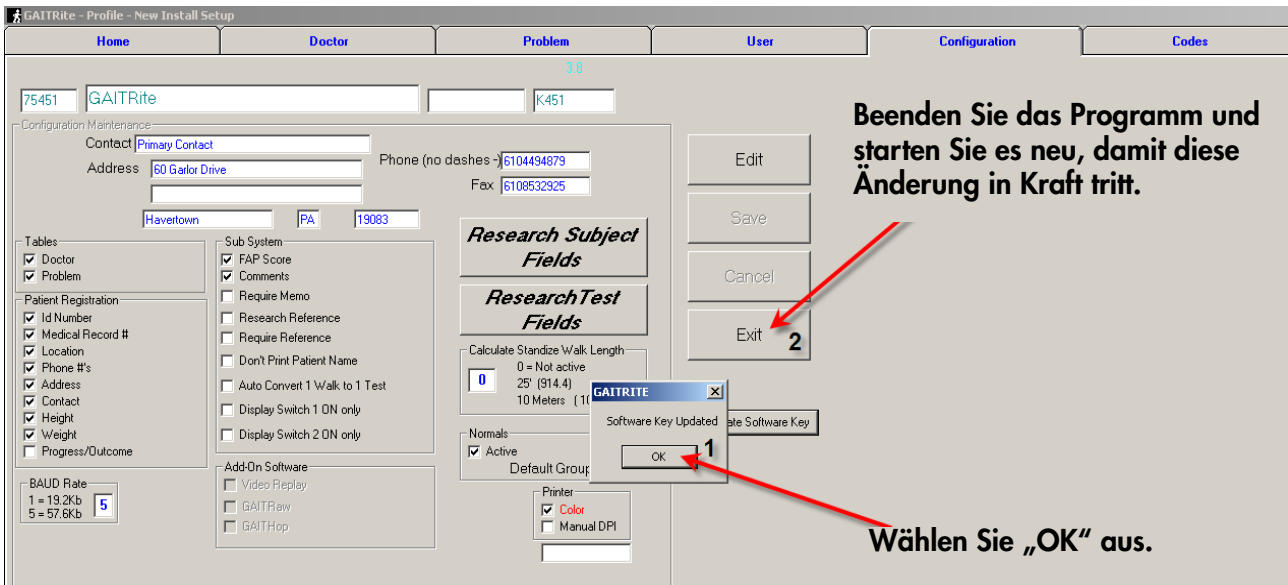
GAITRite - Profile - New Install Setup

Home | Doctor | Problem | User | Configuration | Codes

3.8

75451 GAITRite K451

Configuration Maintenance

Contact Primary Contact

Address 60 Garlor Drive

Phone (no dashes -) 6104494879

Fax 6108532925

Havertown PA 19083

Tables
☑ Doctor
☑ Problem

Patient Registration
☑ Id Number
☑ Medical Record #
☑ Location
☑ Phone #'s
☑ Address
☑ Contact
☑ Height
☑ Weight
☐ Progress/Outcome

BAUD Rate
1 = 19.2Kb
5 = 57.6Kb
5

Sub System
☑ FAP Score
☑ Comments
☐ Require Memo
☐ Research Reference
☐ Require Reference
☐ Don't Print Patient Name
☐ Auto Convert 1 Walk to 1 Test
☐ Display Switch 1 ON only
☐ Display Switch 2 ON only

Add-On Software
☐ Video Replay
☐ GAITRaw
☐ GAITHop

Research Subject Fields

ResearchTest Fields

Calculate Standize Walk Length
0
0 = Not active
25' (914.4)
10 Meters ( 10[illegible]

Normals
☑ Active
Default Group

Printer
☑ Color
☐ Manual DPI

Edit

Save

Cancel

Exit

2

GAITRITE
Software Key Updated
OK

1

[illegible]ate Software Key

Beenden Sie das Programm und starten Sie es neu, damit diese Änderung in Kraft tritt.

Wählen Sie „OK" aus.